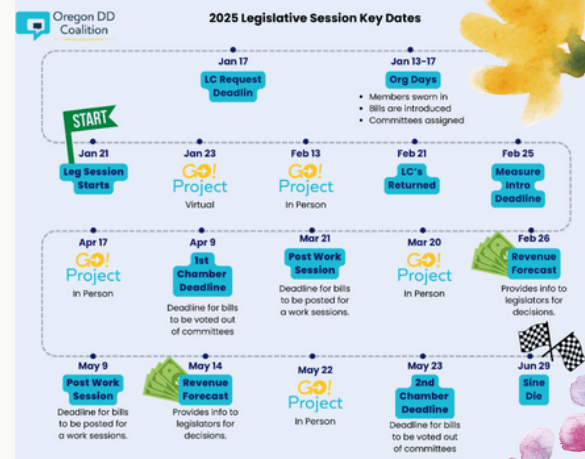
Oregon DD Coalition

2025 Legislative Session Key Dates

Jan 17
LC Request Deadlin

Jan 13-17
Org Days
• Members sworn in
• Bills are introduced
• Committees assigned

START

Jan 21
Leg Session Starts

Jan 23
GO! Project
Virtual

Feb 13
GO! Project
In Person

Feb 21
LC's Returned

Feb 25
Measure Intro Deadline

Apr 17
GO! Project
In Person

Apr 9
1st Chamber Deadline
Deadline for bills to be voted out of committees

Mar 21
Post Work Session
Deadline for bills to be posted for a work sessions.

Mar 20
GO! Project
In Person

Feb 26
Revenue Forecast
Provides info to legislators for decisions.

May 9
Post Work Session
Deadline for bills to be posted for a work sessions.

May 14
Revenue Forecast
Provides info to legislators for decisions.

May 22
GO! Project
In Person

May 23
2nd Chamber Deadline
Deadline for bills to be voted out of committees

Jun 29
Sine Die